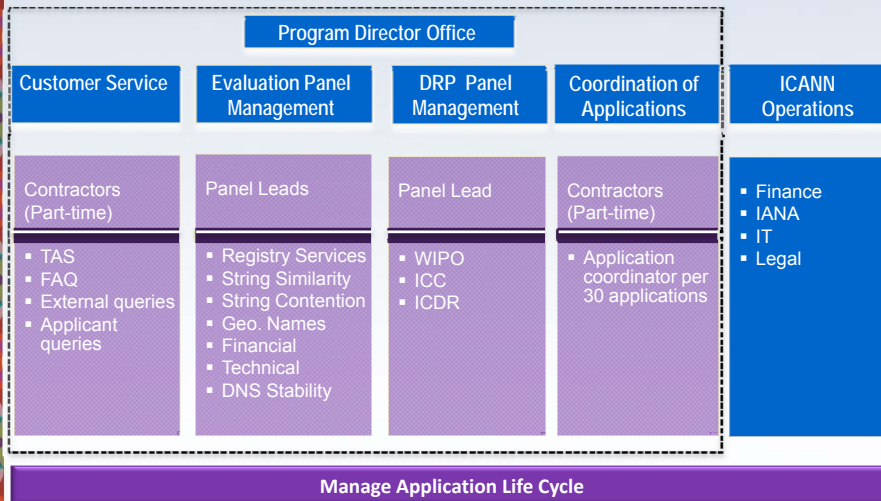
Program Director Office

Customer Service

Contractors (Part-time)

- TAS
- FAQ
- External queries
- Applicant queries

Evaluation Panel Management

Panel Leads

- Registry Services
- String Similarity
- String Contention
- Geo. Names
- Financial
- Technical
- DNS Stability

DRP Panel Management

Panel Lead

- WIPO
- ICC
- ICDR

Coordination of Applications

Contractors (Part-time)

- Application coordinator per 30 applications

ICANN Operations

- Finance
- IANA
- IT
- Legal

Manage Application Life Cycle